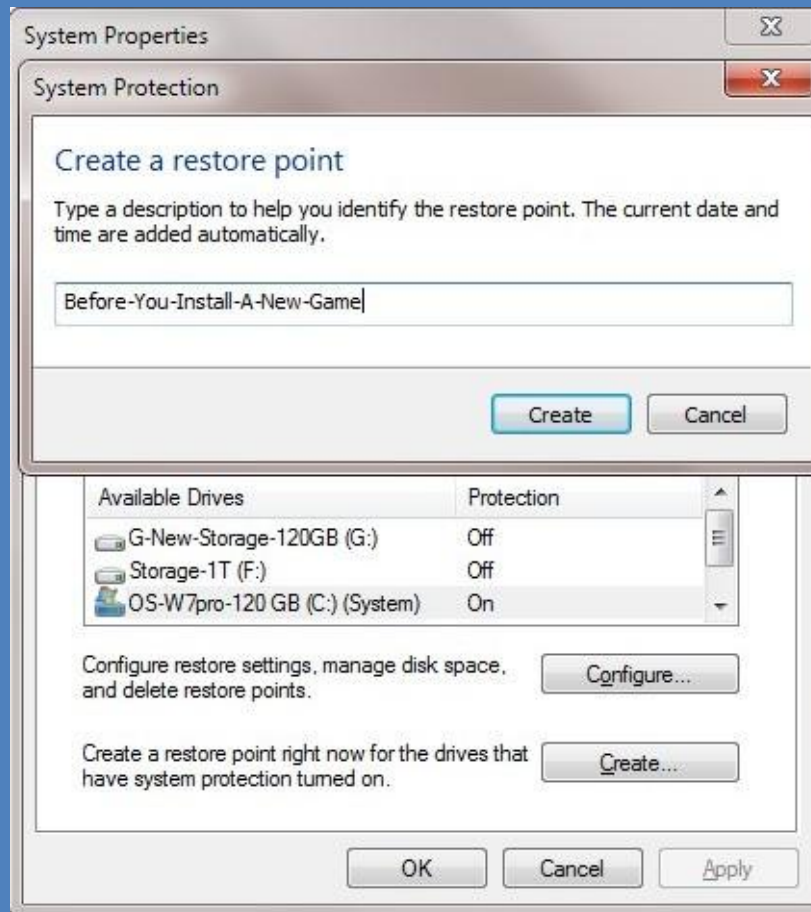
System Properties

System Protection

Create a restore point

Type a description to help you identify the restore point. The current date and time are added automatically.

Before-You-Install-A-New-Game

Create Cancel

| Available Drives | Protection |
|---|---|
| G-New-Storage-120GB (G:) | Off |
| Storage-1T (F:) | Off |
| OS-W7pro-120 GB (C:) (System) | On |

Configure restore settings, manage disk space, and delete restore points.

Configure...

Create a restore point right now for the drives that have system protection turned on.

Create...

OK Cancel Apply